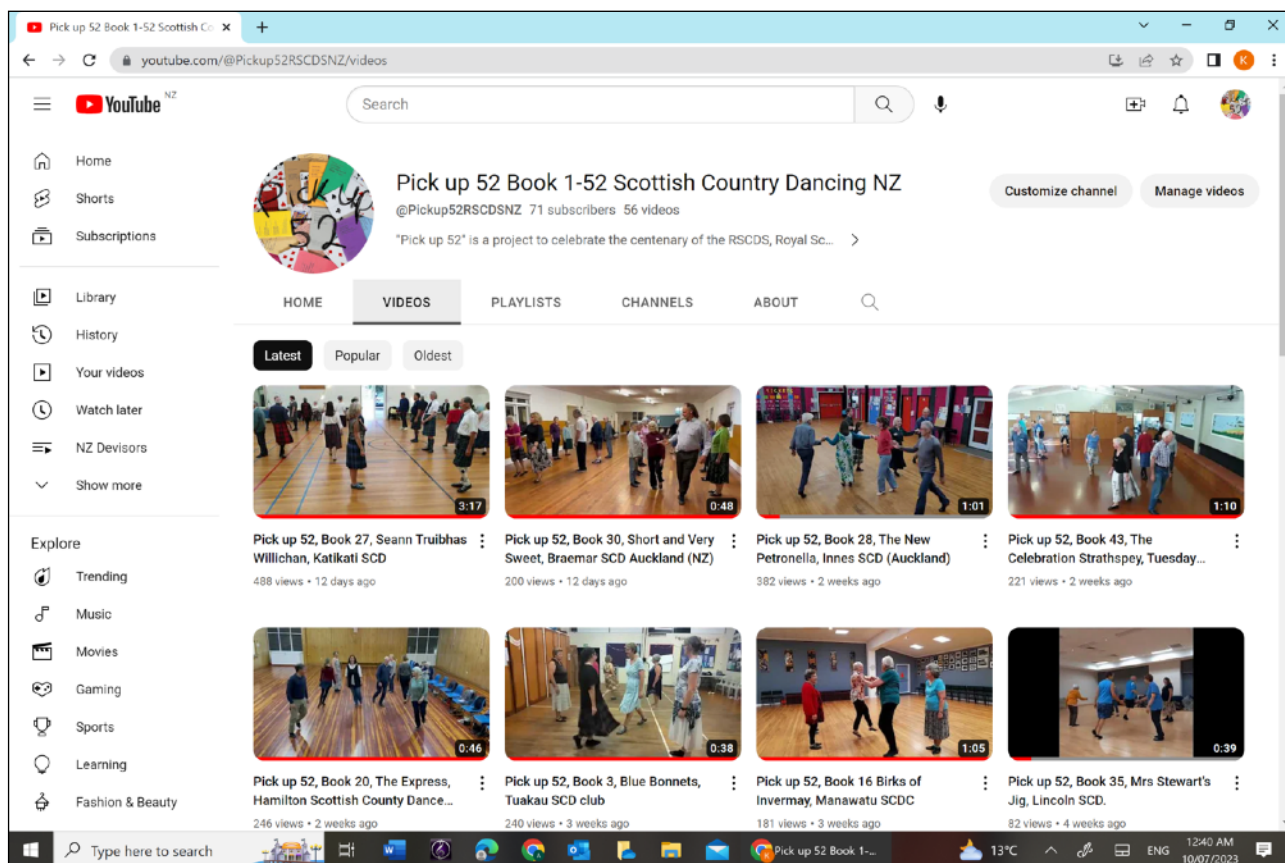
Pick up 52 Book 1-52 Scottish Co ×
+

youtube.com/@Pickup52RSCDSNZ/videos

YouTube NZ

Search

Home
Shorts
Subscriptions

Library
History
Your videos
Watch later
NZ Devisors
Show more

Explore
Trending
Music
Movies
Gaming
Sports
Learning
Fashion & Beauty

Pick up 52 Book 1-52 Scottish Country Dancing NZ
@Pickup52RSCDSNZ 71 subscribers 56 videos
"Pick up 52" is a project to celebrate the centenary of the RSCDS, Royal Sc...

Customize channel
Manage videos

HOME
VIDEOS
PLAYLISTS
CHANNELS
ABOUT

Latest
Popular
Oldest

3:17
Pick up 52, Book 27, Seann Truibhas Willichan, Katikati SCD
488 views • 12 days ago

0:48
Pick up 52, Book 30, Short and Very Sweet, Braemar SCD Auckland (NZ)
200 views • 12 days ago

1:01
Pick up 52, Book 28, The New Petronella, Innes SCD (Auckland)
382 views • 2 weeks ago

1:10
Pick up 52, Book 43, The Celebration Strathspey, Tuesday...
221 views • 2 weeks ago

0:46
Pick up 52, Book 20, The Express, Hamilton Scottish County Dance...
246 views • 2 weeks ago

0:38
Pick up 52, Book 3, Blue Bonnets, Tuakau SCD club
240 views • 3 weeks ago

1:05
Pick up 52, Book 16 Birks of Invermay, Manawatu SCDC
181 views • 3 weeks ago

0:39
Pick up 52, Book 35, Mrs Stewart's Jig, Lincoln SCD.
82 views • 4 weeks ago

Type here to search
Pick up 52 Book 1-...
13°C
ENG
12:40 AM
10/07/2023